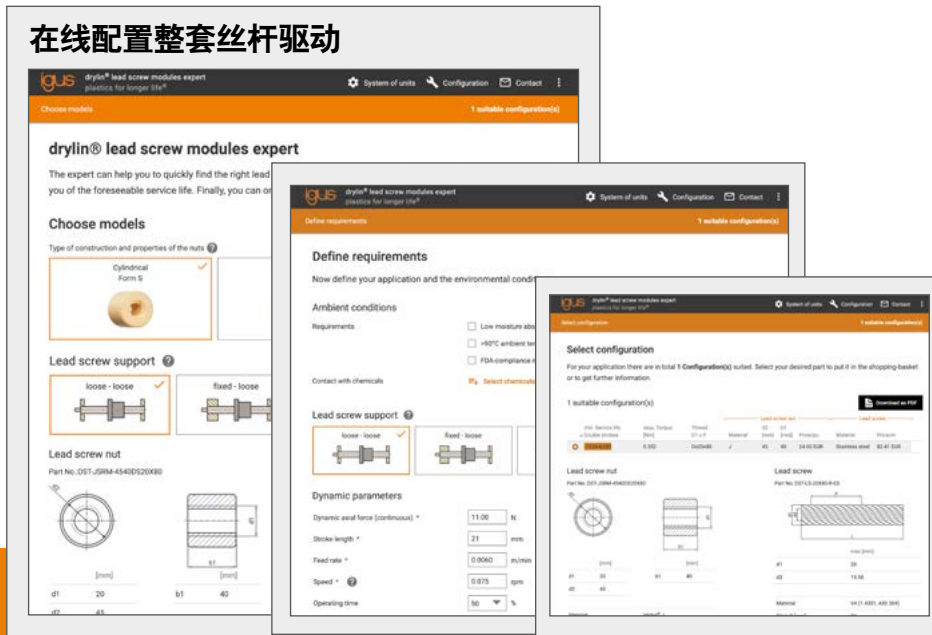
在线配置整套丝杆驱动

igus drylin® lead screw modules expert plastics for longer life®

System of units Configuration Contact

Choose models

1 suitable configuration(s)

drylin® lead screw modules expert

The expert can help you to quickly find the right lead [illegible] you of the foreseeable service life. Finally, you can o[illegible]

Choose models

Type of construction and properties of the nuts

Cylindrical Form S

Lead screw support

loose - loose

fixed - loose

Lead screw nut

Part No. DST-JSRM-4540DS20X80

[mm]

[mm]

d1 20

b1 40

d2 45

igus drylin® lead screw modules expert plastics for longer life®

System of units Configuration Contact

Define requirements

1 suitable configuration(s)

Define requirements

Now define your application and the environmental conditi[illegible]

Ambient conditions

Requirements

Low moisture abs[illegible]

+90°C ambient te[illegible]

FDA-compliance n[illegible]

Contact with chemicals

Select chemicals

Lead screw support

loose - loose

fixed - loose

Dynamic parameters

Dynamic axial force (continuous) * 11.00 N

Stroke length * 21 mm

Feed rate * 0.0060 m/min

Speed * 0.075 rpm

Operating time 50 %

igus drylin® lead screw modules expert plastics for longer life®

System of units Configuration Contact

Select configuration

1 suitable configuration(s)

Select configuration

For your application there are in total 1 Configuration(s) suited. Select your desired part to put it in the shopping-basket or to get further information.

1 suitable configuration(s)

Download as PDF

Lead screw nut

Lead screw

Lead screw nut

Part No. DST-JSRM-4540DS20X80

Lead screw

Part No. DST-LS-20X60-R-ES

d1 20

b1 40

d2 45

d1 20

d3 15.58

Material VA (1.4301, AISI 304)